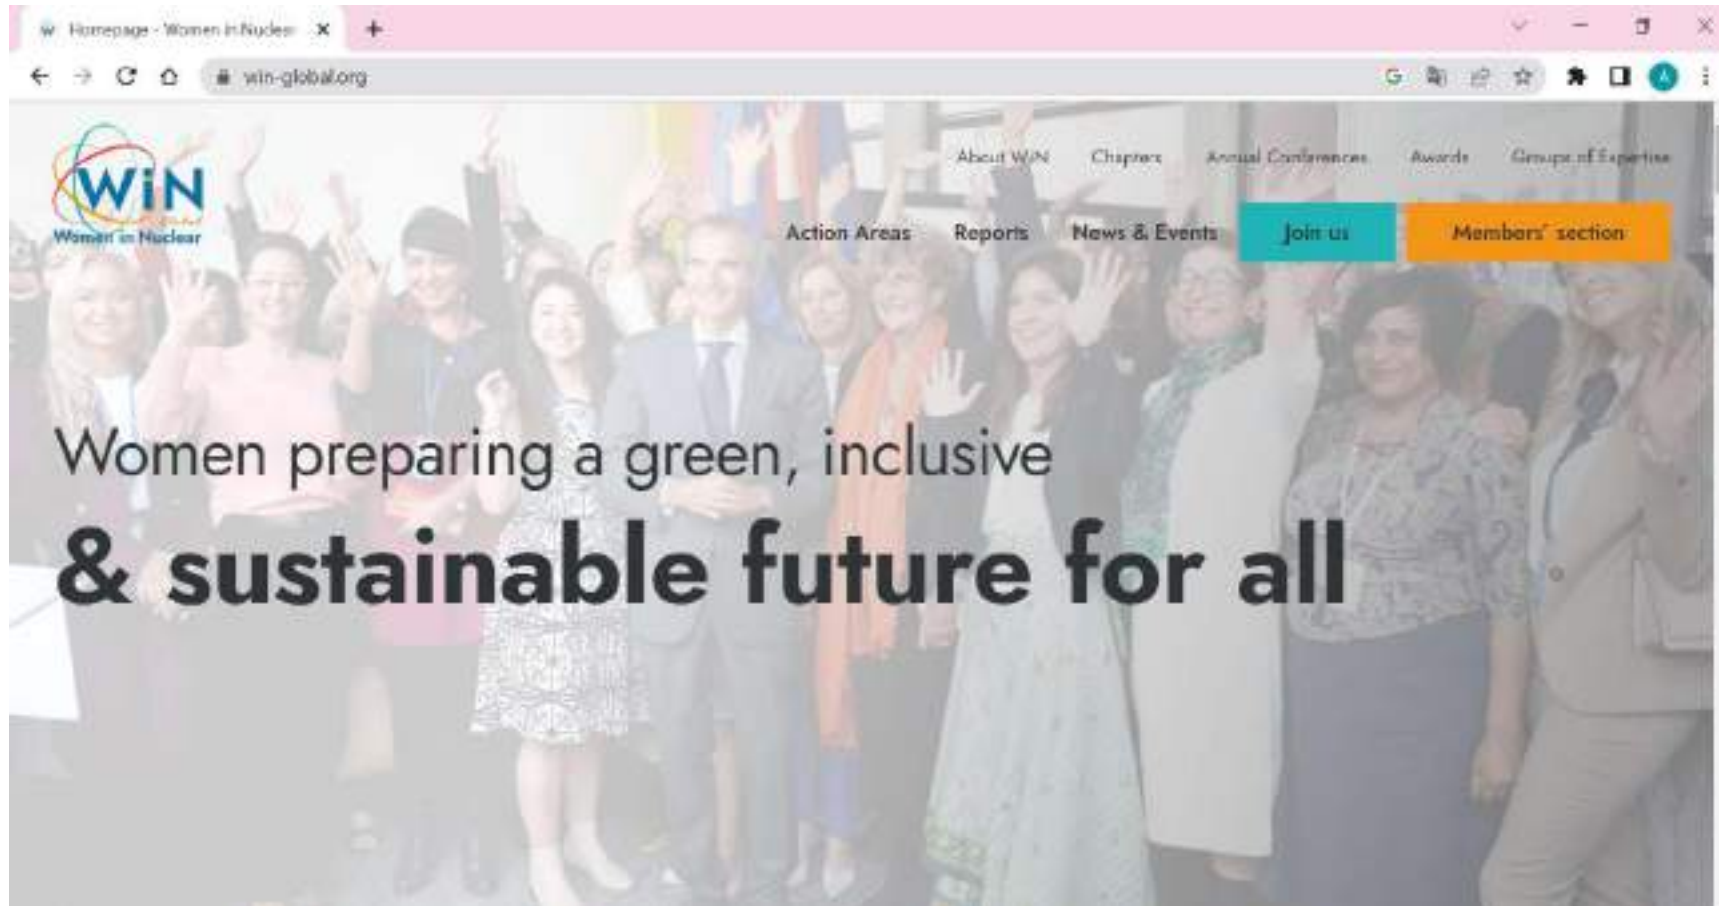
Homepage - Women in Nuclear

win-global.org

WiN
Women in Nuclear

About WiN Chapters Annual Conferences Awards Groups of Expertise

Action Areas Reports News & Events Join us Members' section

Women preparing a green, inclusive

& sustainable future for all